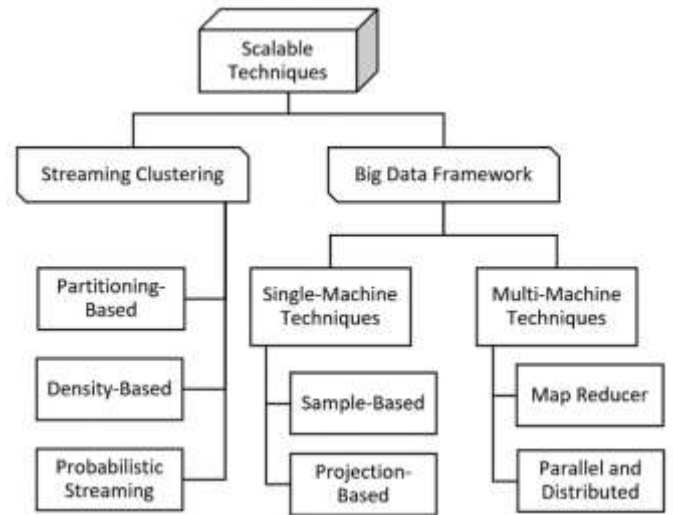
Scalable Techniques

Streaming Clustering

Big Data Framework

Partitioning-Based

Density-Based

Probabilistic Streaming

Single-Machine Techniques

Sample-Based

Projection-Based

Multi-Machine Techniques

Map Reducer

Parallel and Distributed